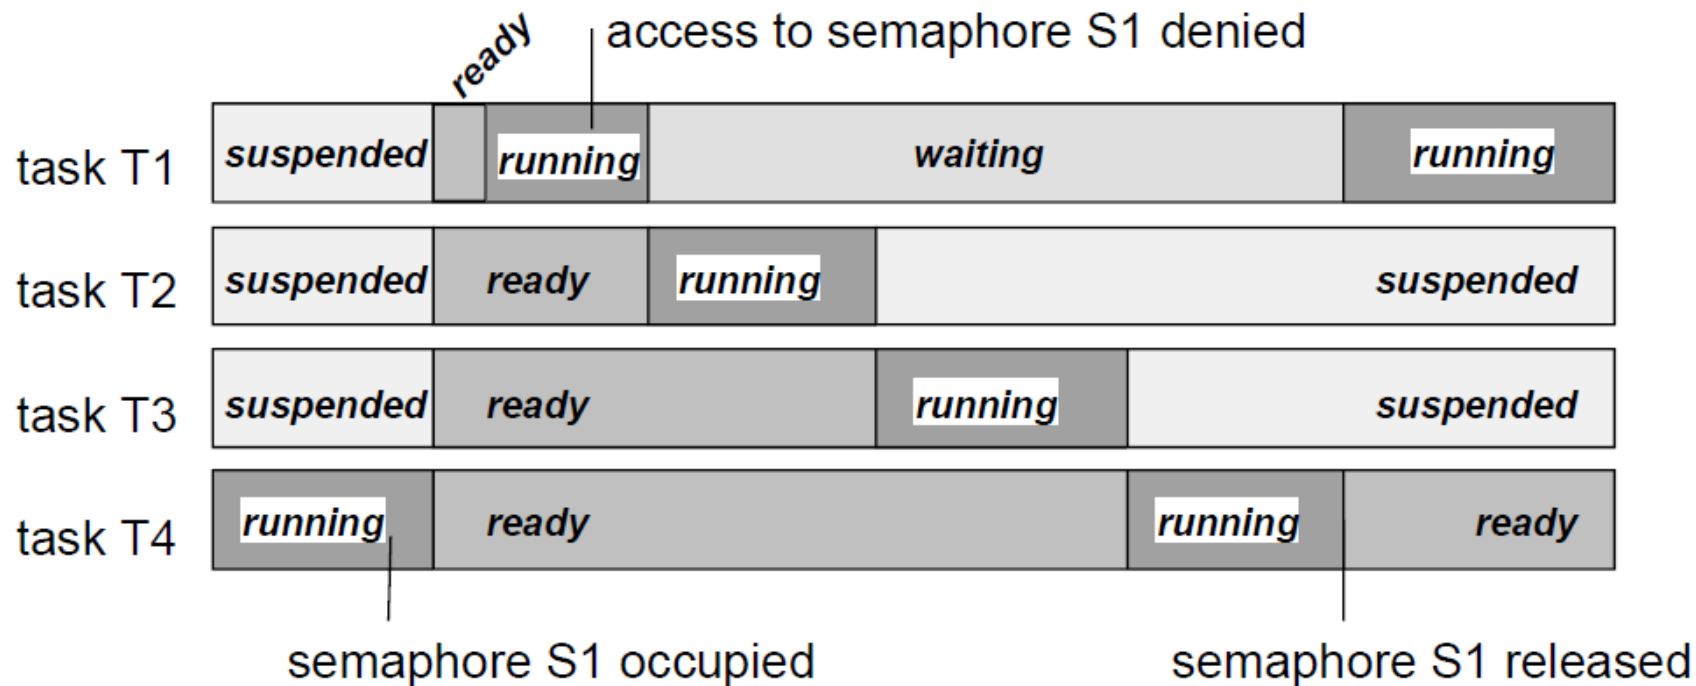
ready

access to semaphore S1 denied

task T1 suspended running waiting running

task T2 suspended ready running suspended

task T3 suspended ready running suspended

task T4 running ready running ready

semaphore S1 occupied

semaphore S1 released